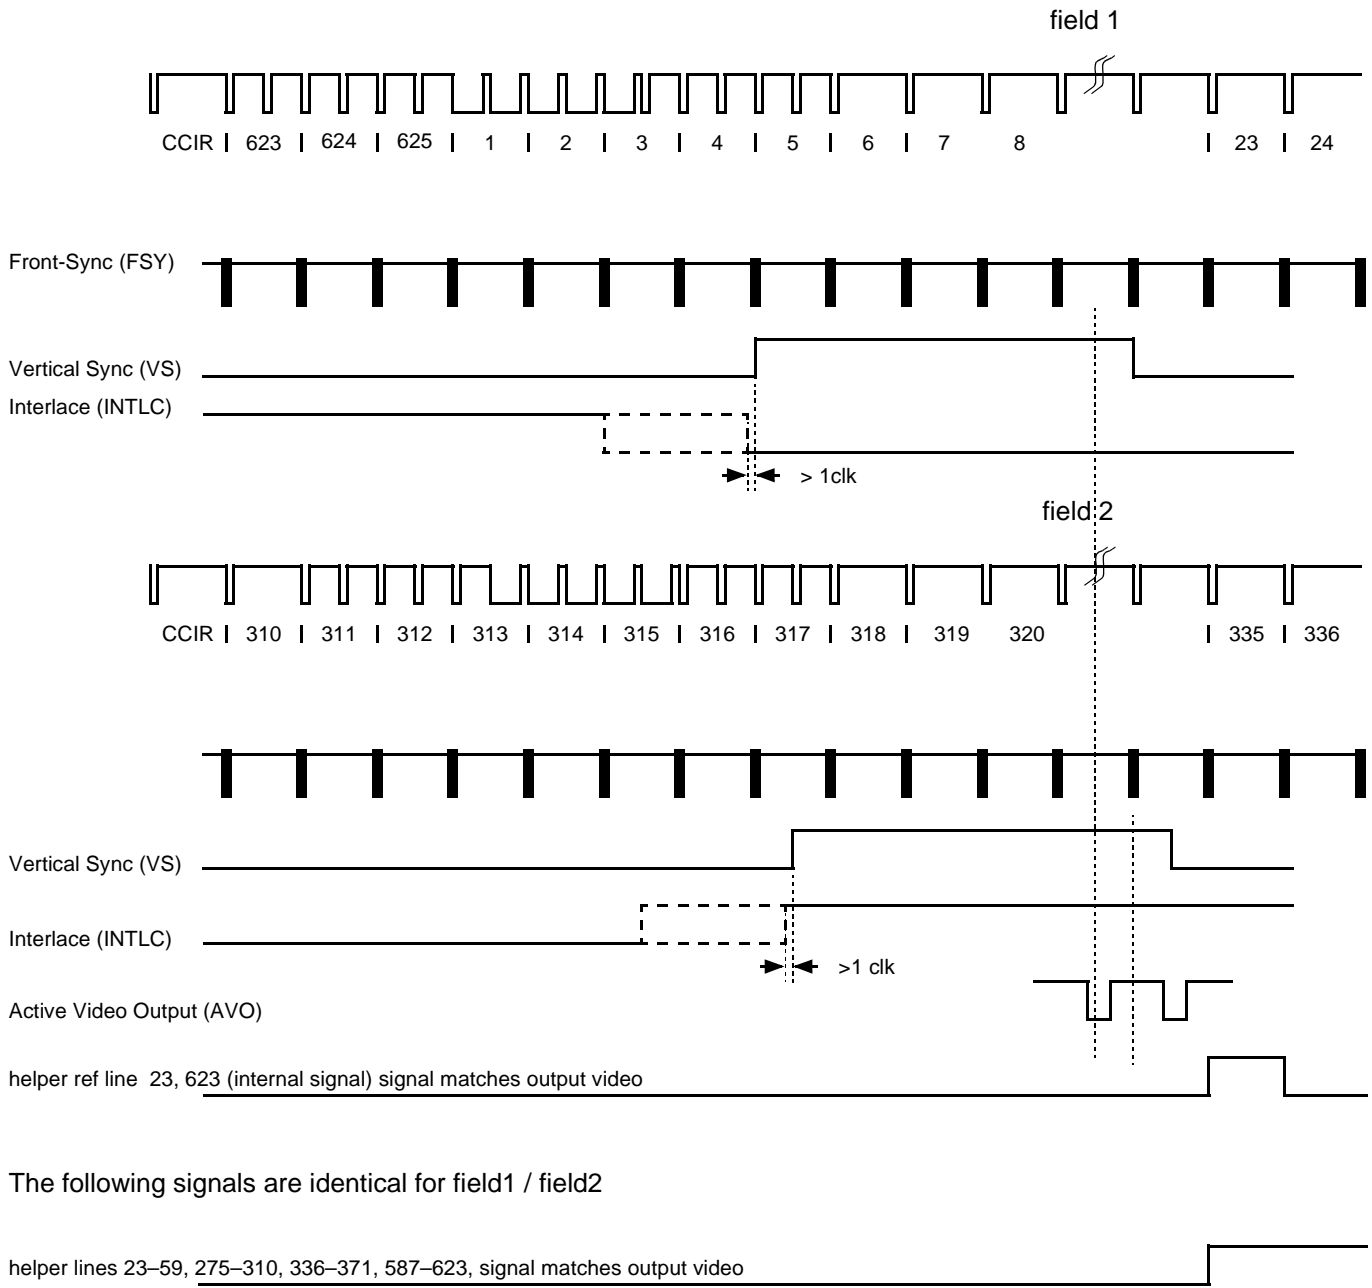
field 1

CCIR 623 624 625 1 2 3 4 5 6 7 8 23 24

Front-Sync (FSY)

Vertical Sync (VS)

Interlace (INTLC)

> 1clk

field 2

CCIR 310 311 312 313 314 315 316 317 318 319 320 335 336

Vertical Sync (VS)

Interlace (INTLC)

>1 clk

Active Video Output (AVO)

helper ref line 23, 623 (internal signal) signal matches output video

The following signals are identical for field1 / field2

helper lines 23–59, 275–310, 336–371, 587–623, signal matches output video